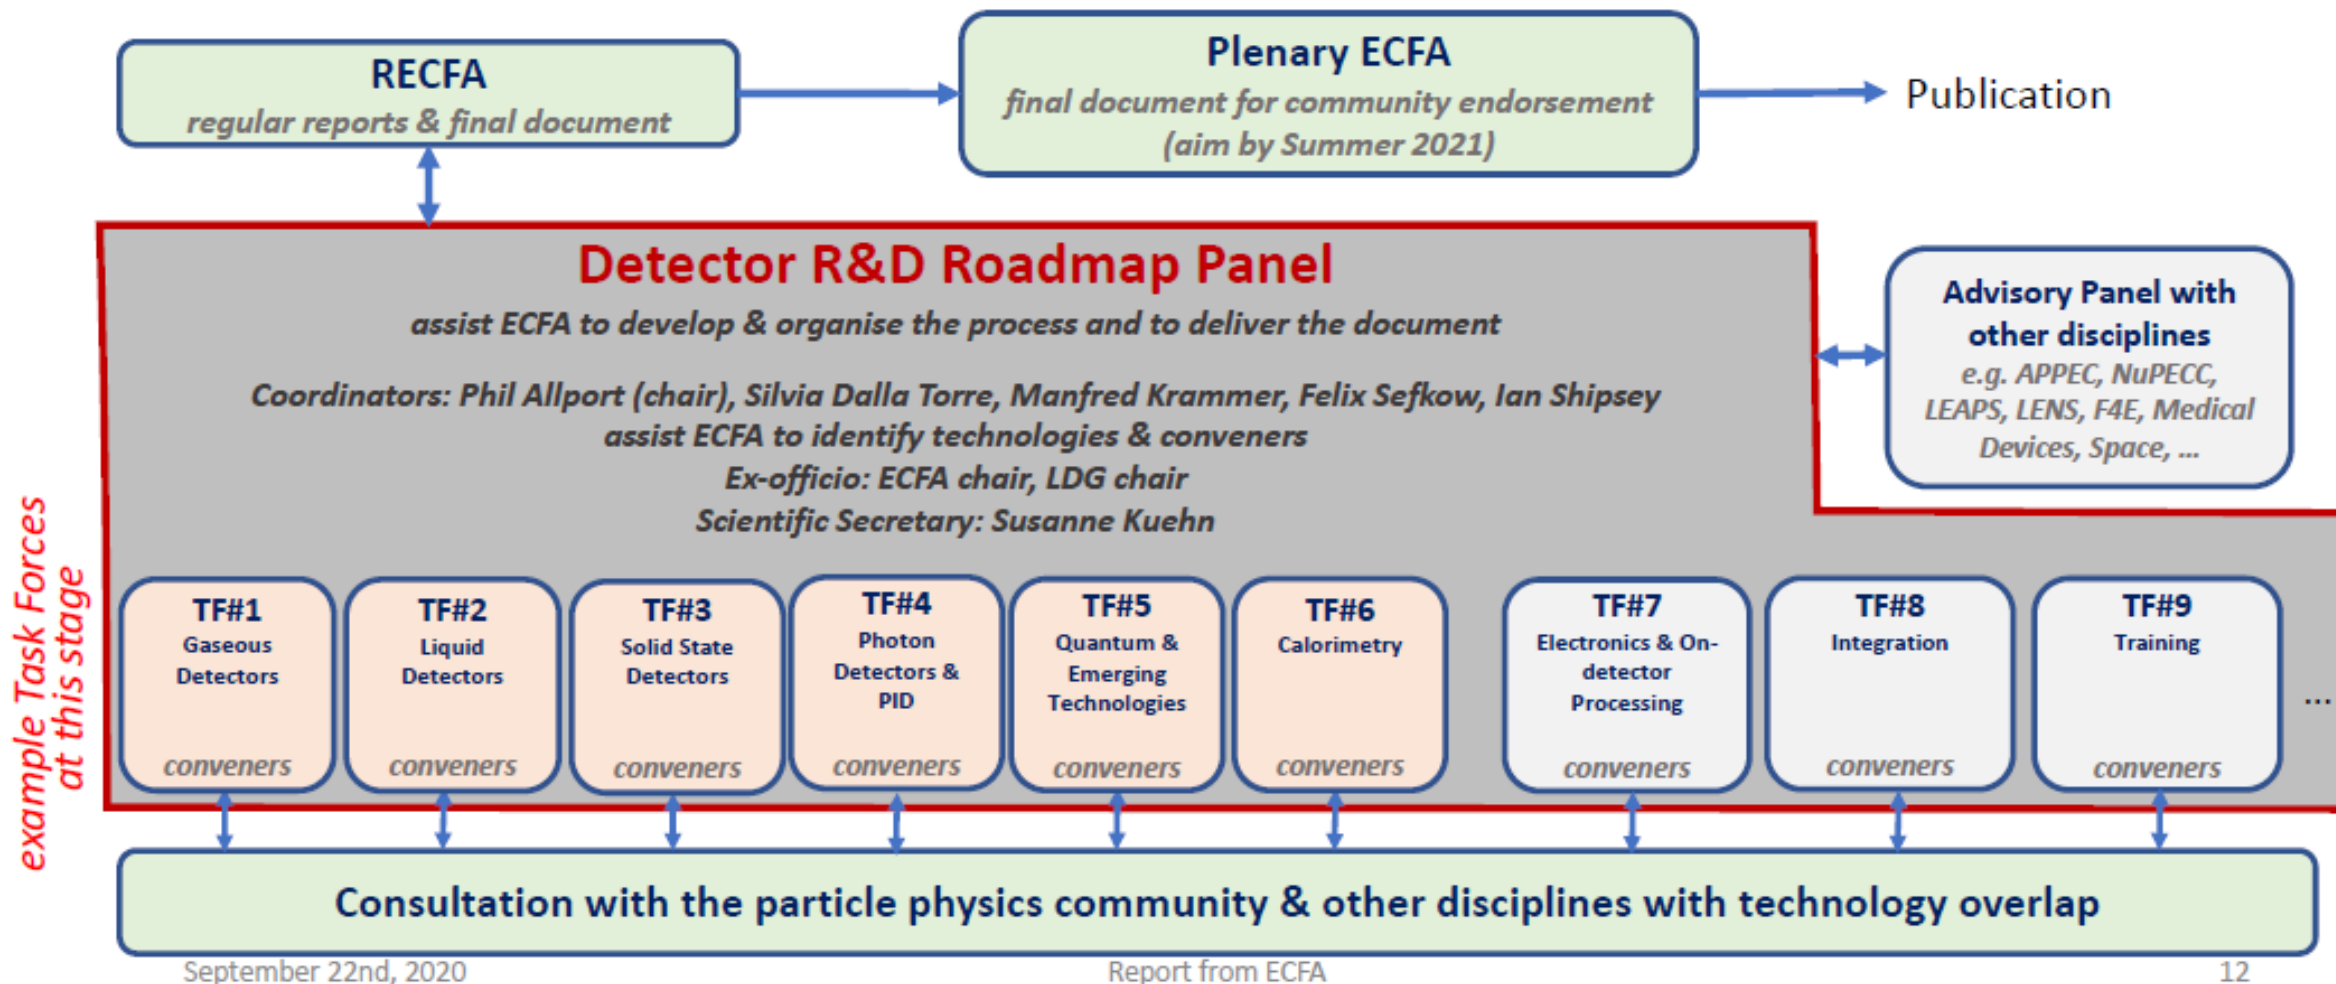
RECFA
regular reports & final document

Plenary ECFA
final document for community endorsement
(aim by Summer 2021)

Publication

Detector R&D Roadmap Panel
assist ECFA to develop & organise the process and to deliver the document

Coordinators: Phil Allport (chair), Silvia Dalla Torre, Manfred Krammer, Felix Sefkow, Ian Shipsey
assist ECFA to identify technologies & conveners
Ex-officio: ECFA chair, LDG chair
Scientific Secretary: Susanne Kuehn

Advisory Panel with other disciplines
e.g. APPEC, NuPECC, LEAPS, LENS, F4E, Medical Devices, Space, ...

example Task Forces at this stage

TF#1
Gaseous Detectors
conveners

TF#2
Liquid Detectors
conveners

TF#3
Solid State Detectors
conveners

TF#4
Photon Detectors & PID
conveners

TF#5
Quantum & Emerging Technologies
conveners

TF#6
Calorimetry
conveners

TF#7
Electronics & On-detector Processing
conveners

TF#8
Integration
conveners

TF#9
Training
conveners

...

Consultation with the particle physics community & other disciplines with technology overlap

September 22nd, 2020
Report from ECFA
12